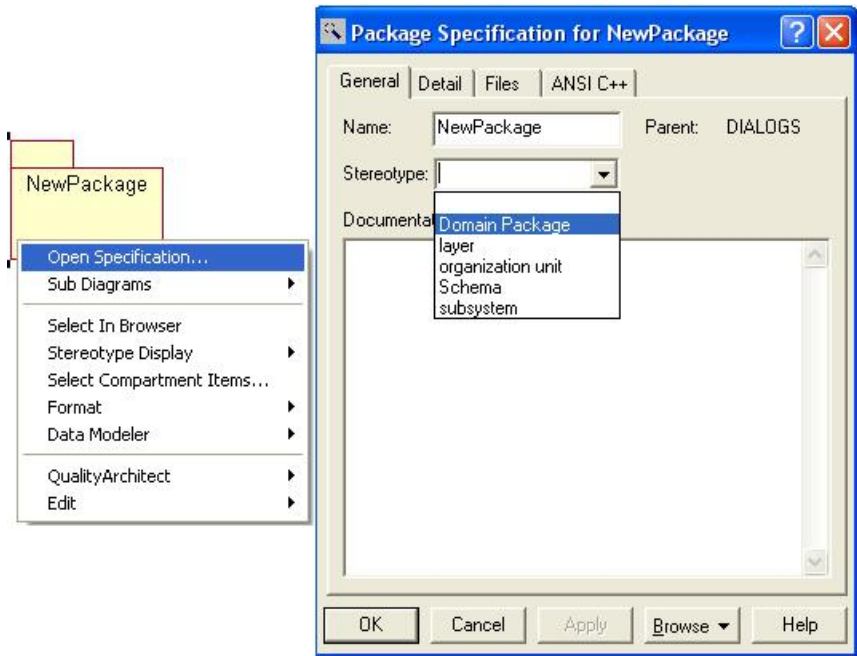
NewPackage

Open Specification...
Sub Diagrams
Select In Browser
Stereotype Display
Select Compartment Items...
Format
Data Modeler
QualityArchitect
Edit

Package Specification for NewPackage

General | Detail | Files | ANSI C++

Name: NewPackage
Parent: DIALOGS

Stereotype:

Documenta

Domain Package
layer
organization unit
Schema
subsystem

OK | Cancel | Apply | Browse | Help